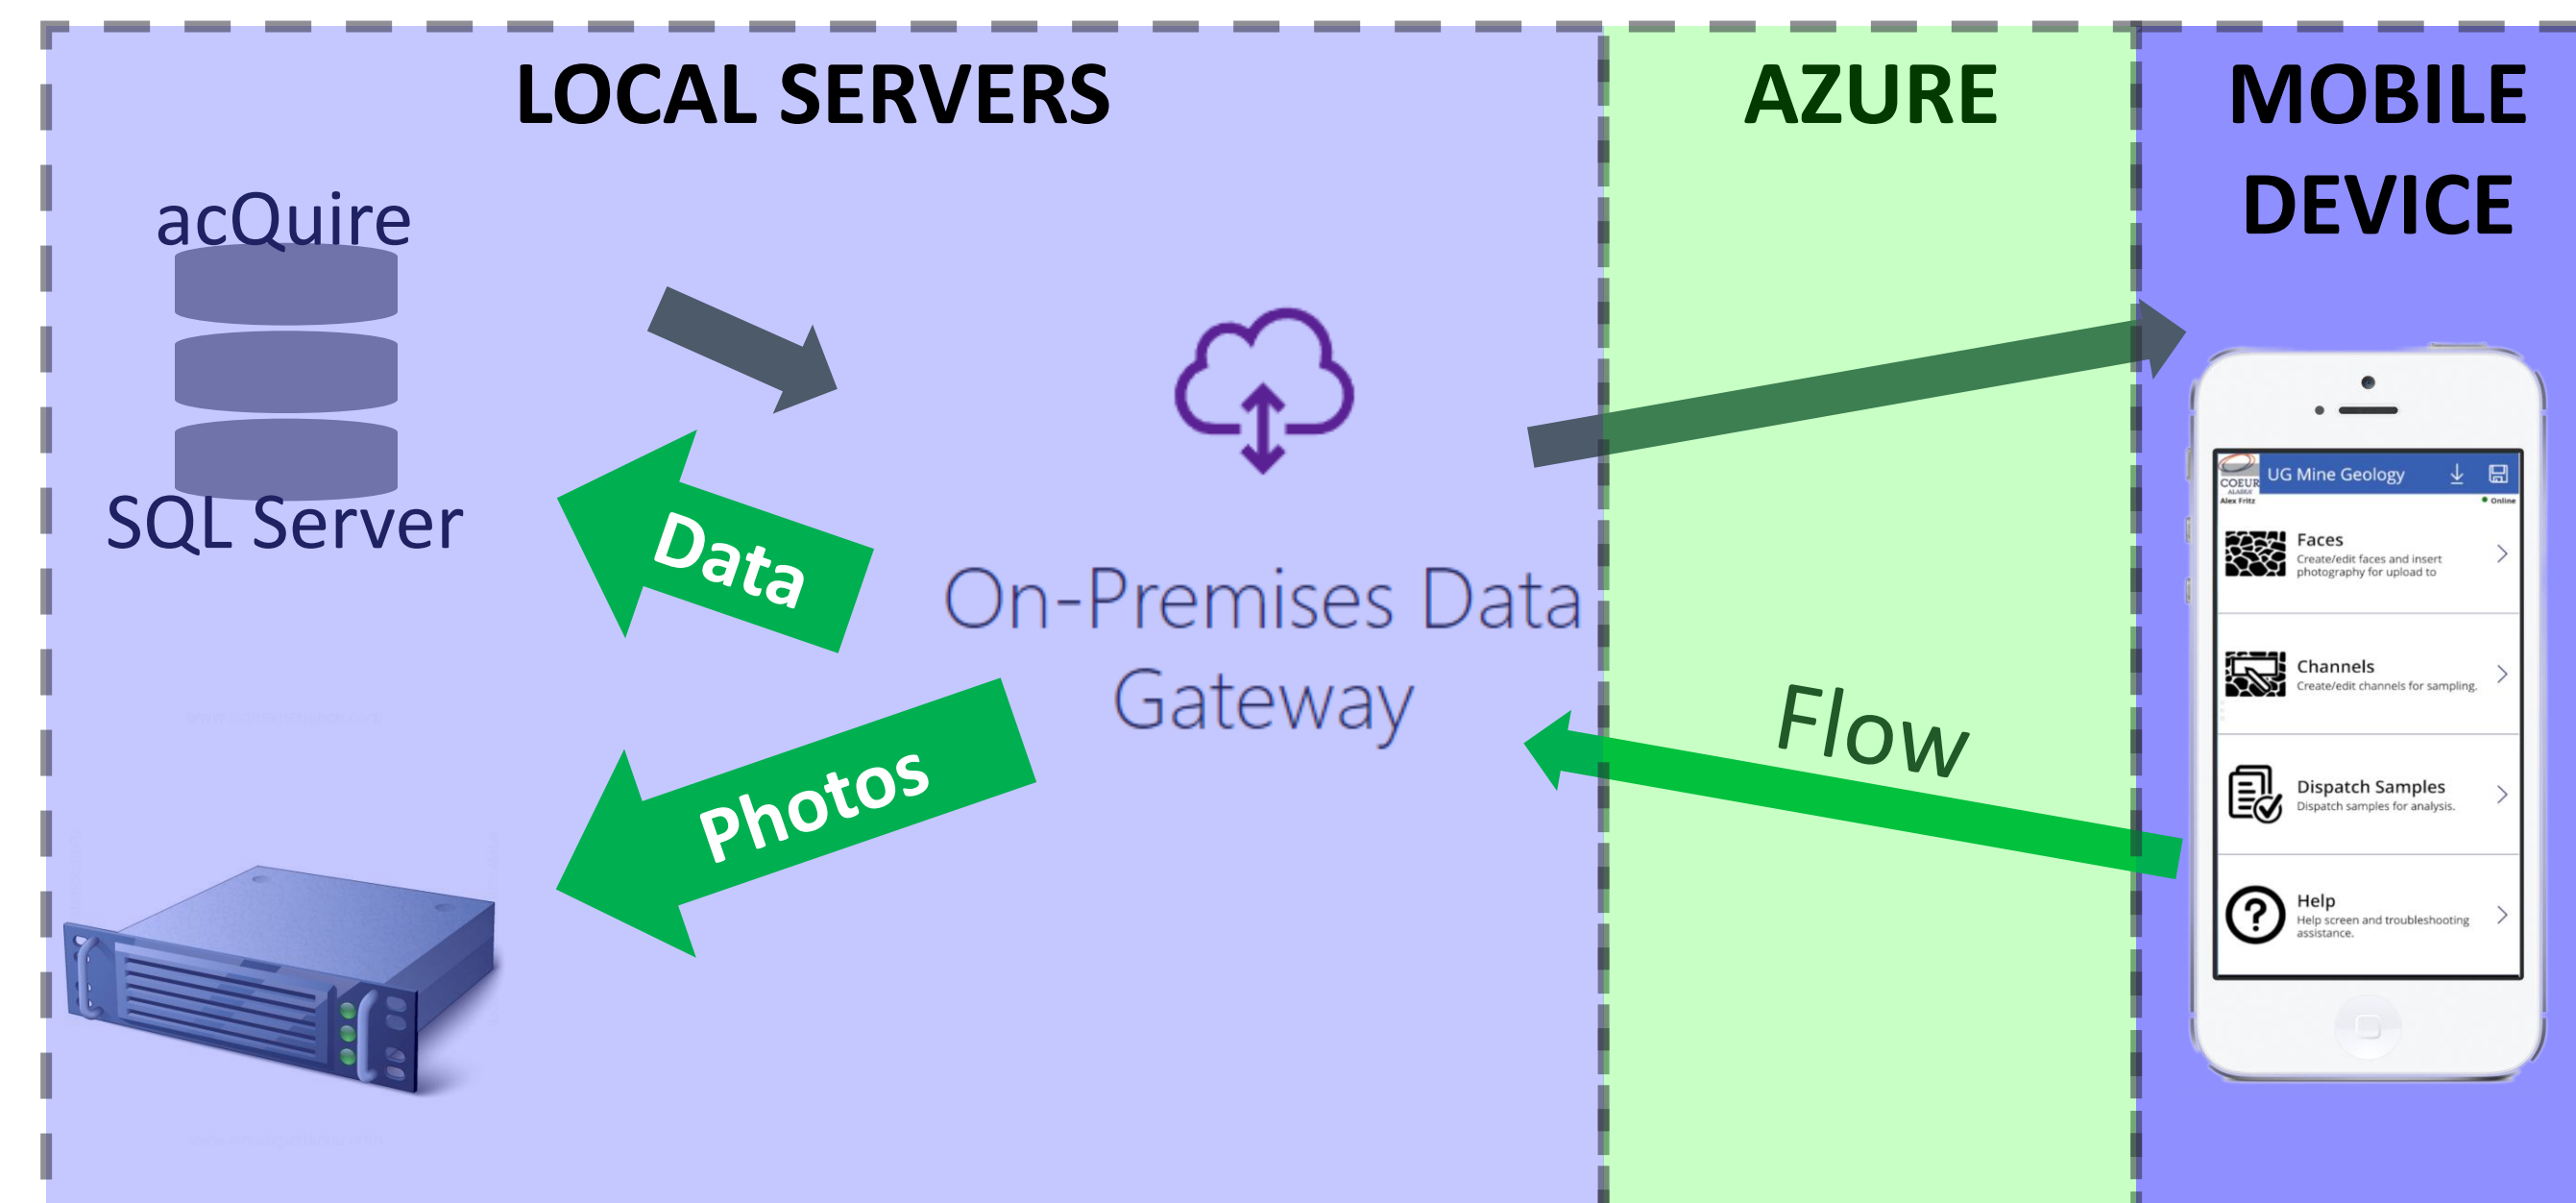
LOCAL SERVERS

AZURE

MOBILE DEVICE

acQuire

SQL Server

Data

Photos

On-Premises Data Gateway

Flow

COEUR ALASKA
Alex Fritz

UG Mine Geology

Online

Faces
Create/edit faces and insert photography for upload to

Channels
Create/edit channels for sampling.

Dispatch Samples
Dispatch samples for analysis.

Help
Help screen and troubleshooting assistance.